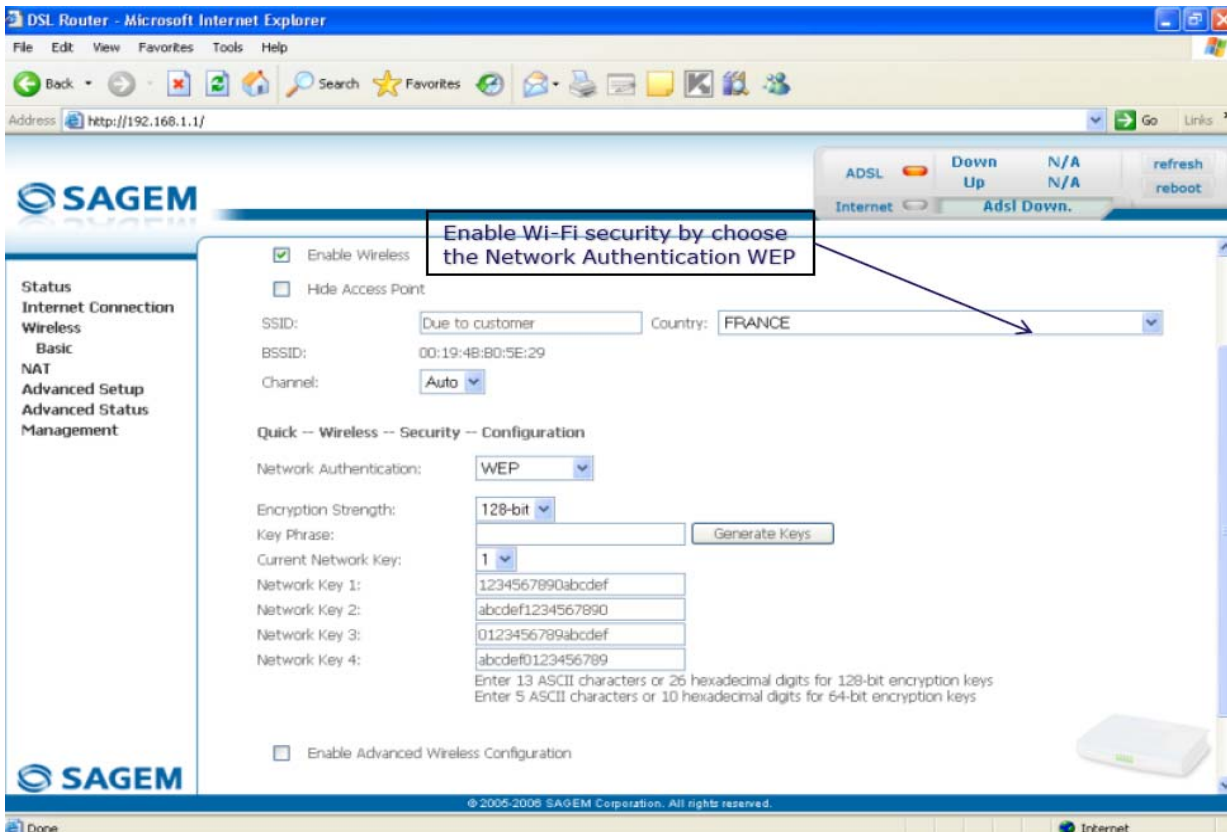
DSL Router - Microsoft Internet Explorer

File Edit View Favorites Tools Help

Back Search Favorites

Address http://192.168.1.1/ Go Links

SAGEM

ADSL Down N/A
Up N/A
Internet Adsl Down.

refresh
reboot

Enable Wi-Fi security by choose the Network Authentication WEP

Status
Internet Connection
Wireless
Basic
NAT
Advanced Setup
Advanced Status
Management

Enable Wireless

Hide Access Point

SSID: Due to customer Country: FRANCE

BSSID: 00:19:4B:B0:5E:29

Channel: Auto

Quick -- Wireless -- Security -- Configuration

Network Authentication: WEP

Encryption Strength: 128-bit
Key Phrase: Generate Keys
Current Network Key: 1
Network Key 1: 1234567890abcdef
Network Key 2: abcdef1234567890
Network Key 3: 0123456789abcdef
Network Key 4: abcdef0123456789
Enter 13 ASCII characters or 26 hexadecimal digits for 128-bit encryption keys
Enter 5 ASCII characters or 10 hexadecimal digits for 64-bit encryption keys

Enable Advanced Wireless Configuration

SAGEM

© 2005-2006 SAGEM Corporation. All rights reserved.

Done Internet